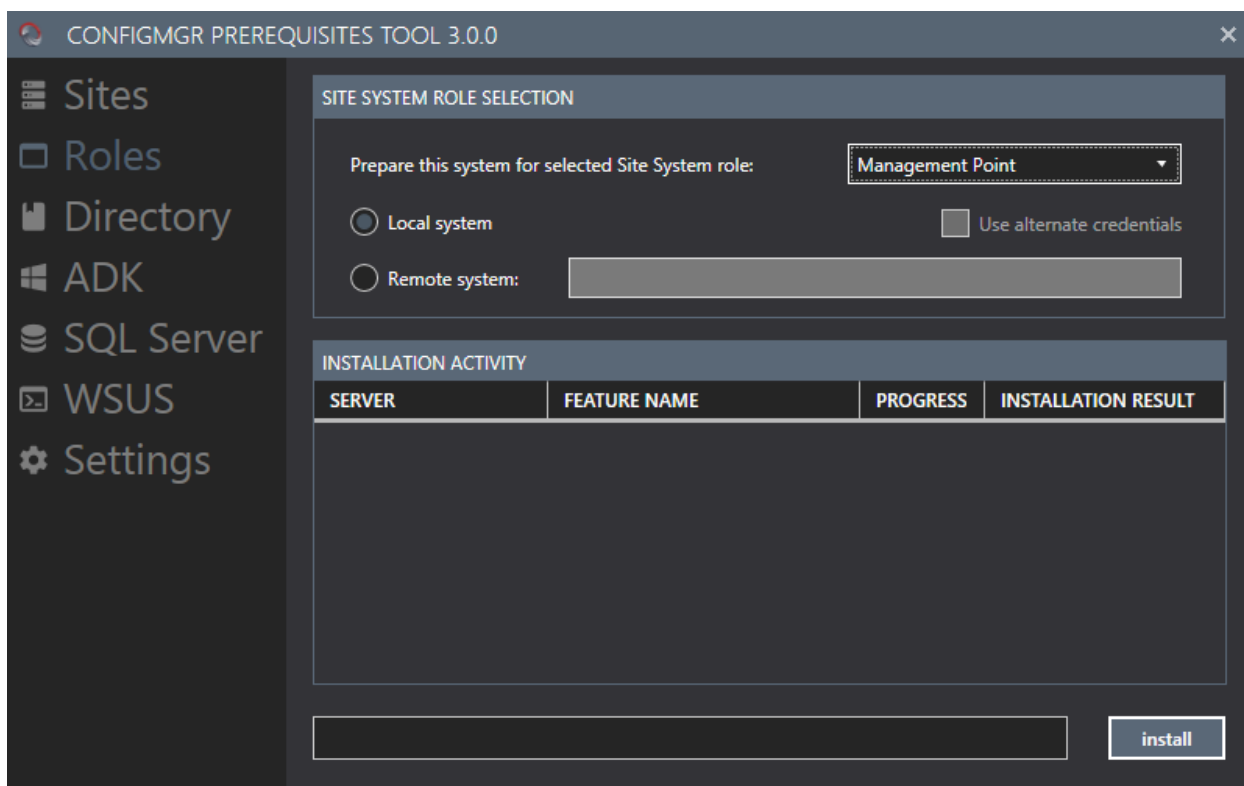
CONFIGMGR PREREQUISITES TOOL 3.0.0

×

Sites
Roles
Directory
ADK
SQL Server
WSUS
Settings

SITE SYSTEM ROLE SELECTION

Prepare this system for selected Site System role:

Management Point

Local system

Use alternate credentials

Remote system:

INSTALLATION ACTIVITY

| SERVER | FEATURE NAME | PROGRESS | INSTALLATION RESULT |
|---|---|---|---|

install